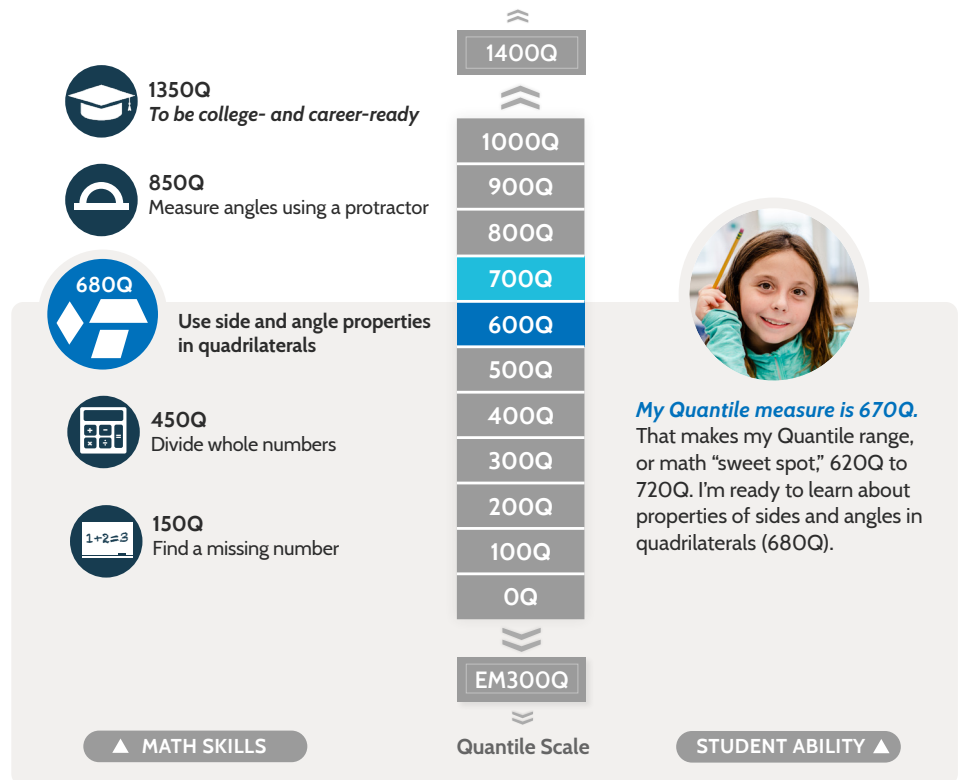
1400Q

1350Q
*To be college- and career-ready*

1000Q

850Q
Measure angles using a protractor

900Q
800Q
700Q

680Q
Use side and angle properties in quadrilaterals

600Q
500Q
400Q

450Q
Divide whole numbers

*My Quantile measure is 670Q.* That makes my Quantile range, or math "sweet spot," 620Q to 720Q. I'm ready to learn about properties of sides and angles in quadrilaterals (680Q).

300Q
200Q

150Q
Find a missing number

$1+2=3$

100Q
0Q

EM300Q

▲ MATH SKILLS

Quantile Scale

STUDENT ABILITY ▲